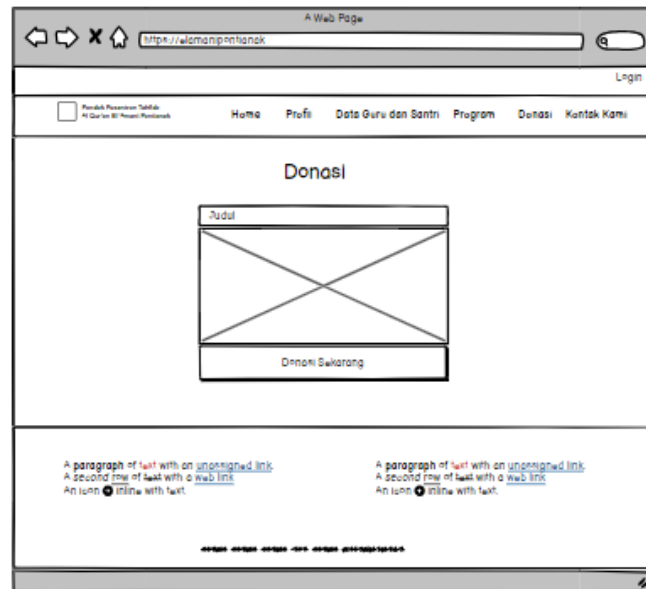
A Web Page

https://alamanipontianak

Login

Pondok Pesantren Tahfidz Al Qur'an El Amani Pontianak

Home Profil Data Guru dan Santri Program Donasi Kontak Kami

Donasi

Judul

Donasi Sekarang

A paragraph of text with an unassigned link.
A second row of text with a web link.
An icon inline with text.

A paragraph of text with an unassigned link.
A second row of text with a web link.
An icon inline with text.

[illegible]